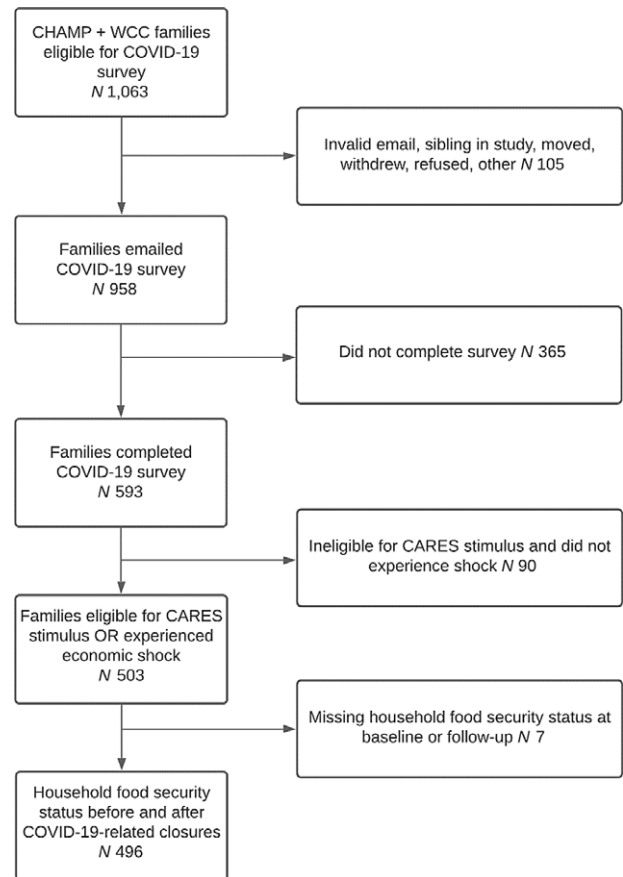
CHAMP + WCC families eligible for COVID-19 survey
$N$ 1,063

Invalid email, sibling in study, moved, withdrew, refused, other $N$ 105

Families emailed COVID-19 survey
$N$ 958

Did not complete survey $N$ 365

Families completed COVID-19 survey
$N$ 593

Ineligible for CARES stimulus and did not experience shock $N$ 90

Families eligible for CARES stimulus OR experienced economic shock
$N$ 503

Missing household food security status at baseline or follow-up $N$ 7

Household food security status before and after COVID-19-related closures
$N$ 496